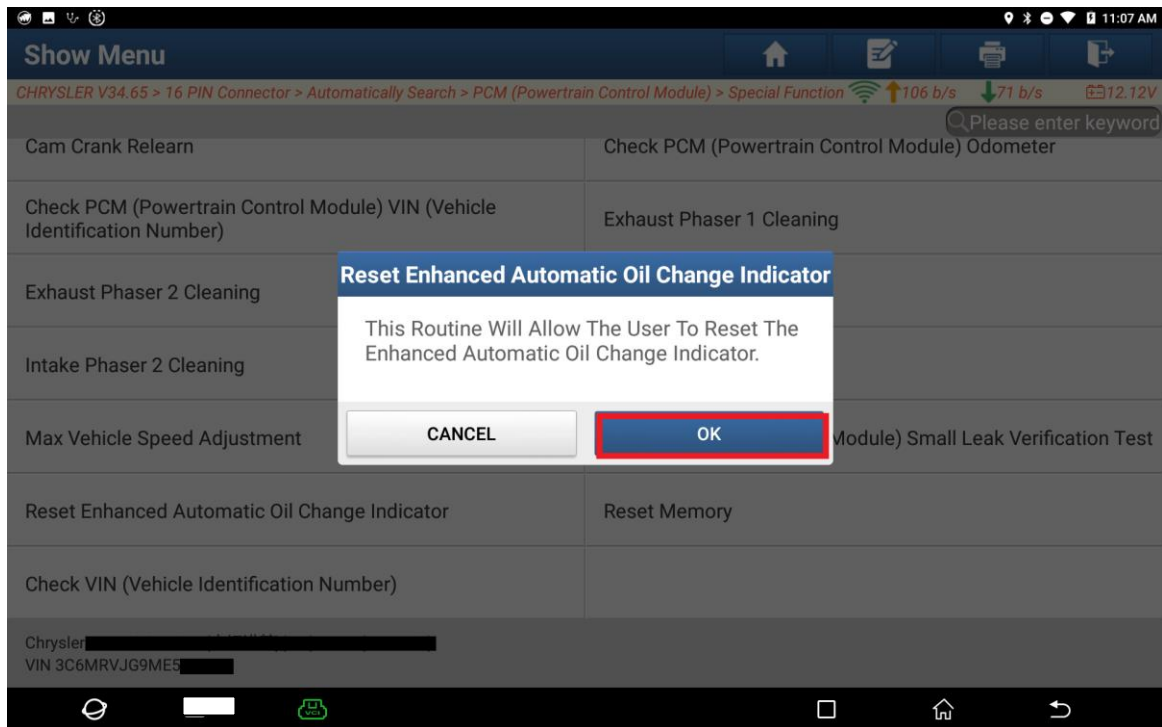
11:07 AM

Show Menu

CHRYSLER V34.65 > 16 PIN Connector > Automatically Search > PCM (Powertrain Control Module) > Special Function 106 b/s 71 b/s 12.12V

Please enter keyword

Cam Crank Relearn

Check PCM (Powertrain Control Module) Odometer

Check PCM (Powertrain Control Module) VIN (Vehicle Identification Number)

Exhaust Phaser 1 Cleaning

Exhaust Phaser 2 Cleaning

Intake Phaser 2 Cleaning

Max Vehicle Speed Adjustment

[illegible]Module) Small Leak Verification Test

Reset Enhanced Automatic Oil Change Indicator

Reset Memory

Check VIN (Vehicle Identification Number)

Reset Enhanced Automatic Oil Change Indicator

This Routine Will Allow The User To Reset The Enhanced Automatic Oil Change Indicator.

CANCEL

OK

Chrysler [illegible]
VIN 3C6MRVJG9ME5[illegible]

VCI